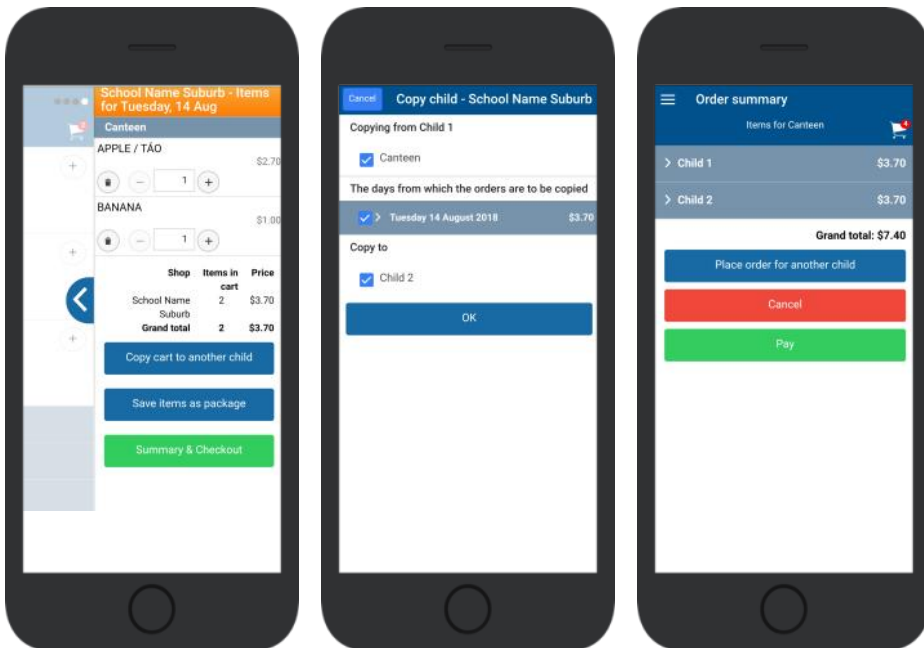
School Name Suburb - Items for Tuesday, 14 Aug

Canteen

APPLE / TÁO

\$2.70

1

BANANA

\$1.00

1

| Shop | Items in cart | Price |
|---|---|---|
| School Name Suburb | 2 | \$3.70 |
| Grand total | 2 | \$3.70 |

Copy cart to another child

Save items as package

Summary & Checkout

Cancel

Copy child - School Name Suburb

Copying from Child 1

Canteen

The days from which the orders are to be copied

Tuesday 14 August 2018 \$3.70

Copy to

Child 2

OK

Order summary

Items for Canteen

Child 1 \$3.70

Child 2 \$3.70

Grand total: \$7.40

Place order for another child

Cancel

Pay